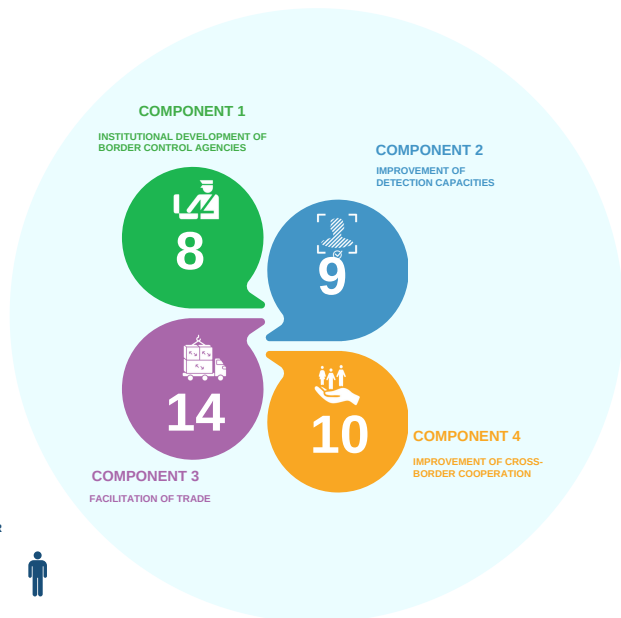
COMPONENT 1

INSTITUTIONAL DEVELOPMENT OF BORDER CONTROL AGENCIES

8

COMPONENT 2

IMPROVEMENT OF DETECTION CAPACITIES

9

14

10

COMPONENT 3

FACILITATION OF TRADE

COMPONENT 4

IMPROVEMENT OF CROSS-BORDER COOPERATION